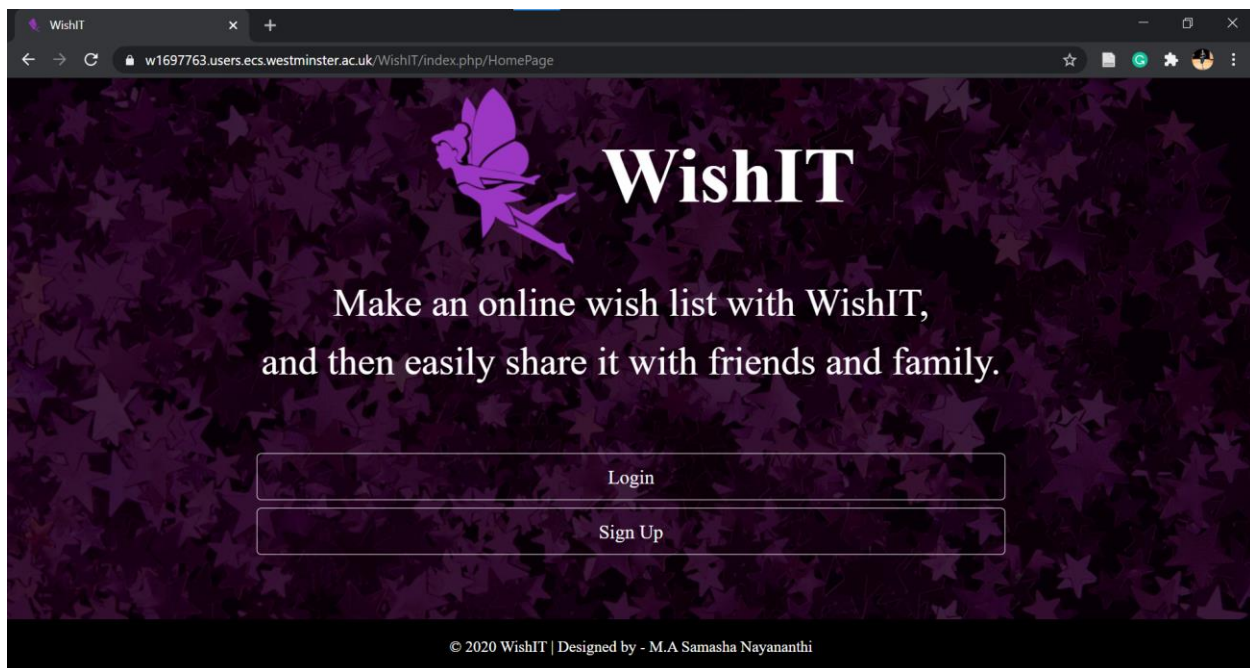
WishIT

w1697763.users.ecs.westminster.ac.uk/WishIT/index.php/HomePage

WishIT

Make an online wish list with WishIT,
and then easily share it with friends and family.

Login

Sign Up

© 2020 WishIT | Designed by - M.A Samasha Nayananthi